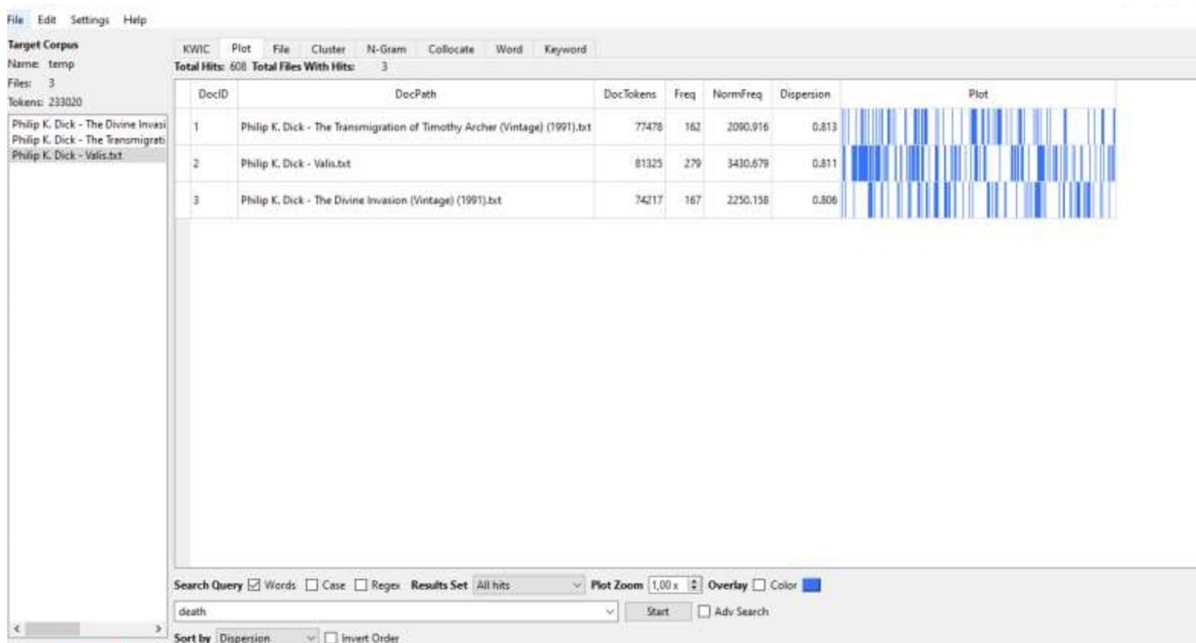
File Edit Settings Help

Target Corpus
Name: temp
Files: 3
Tokens: 233020

Philip K. Dick - The Divine Invasi
Philip K. Dick - The Transmigrati
Philip K. Dick - Valis.txt

KWIC Plot File Cluster N-Gram Collocate Word Keyword

Total Hits: 608 Total Files With Hits: 3

| DocID | DocPath | DocTokens | Freq | NormFreq | Dispersion | Plot |
|---|---|---|---|---|---|---|
| 1 | Philip K. Dick - The Transmigration of Timothy Archer (Vintage) (1991).txt | 77478 | 162 | 2090.916 | 0.813 | |
| 2 | Philip K. Dick - Valis.txt | 81325 | 279 | 3430.679 | 0.811 | |
| 3 | Philip K. Dick - The Divine Invasion (Vintage) (1991).txt | 74217 | 167 | 2250.158 | 0.806 | |

Search Query ☑ Words ☐ Case ☐ Regex Results Set All hits Plot Zoom 1,00 x Overlay ☐ Color

death

Start ☐ Adv Search

Sort by Dispersion ☐ Invert Order